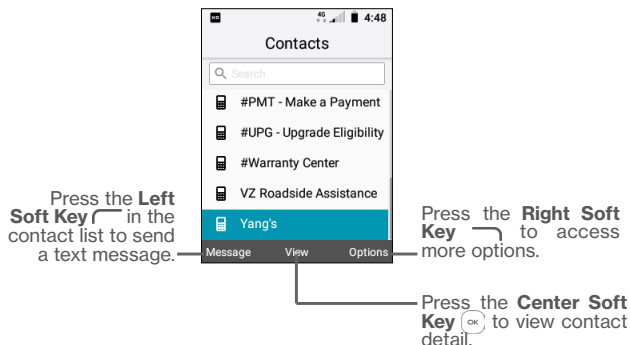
4G 4:48

Contacts

Search

#PMT - Make a Payment

#UPG - Upgrade Eligibility

#Warranty Center

VZ Roadside Assistance

Yang's

Message View Options

Press the **Left Soft Key** in the contact list to send a text message.

Press the **Right Soft Key** to access more options.

Press the **Center Soft Key** OK to view contact detail.